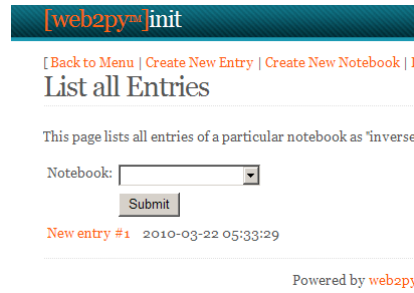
[web2py™]init

[ Back to Menu | Create New Entry | Create New Notebook | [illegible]

List all Entries

This page lists all entries of a particular notebook as "inverse

Notebook:

Submit

New entry #1 2010-03-22 05:33:29

Powered by web2py